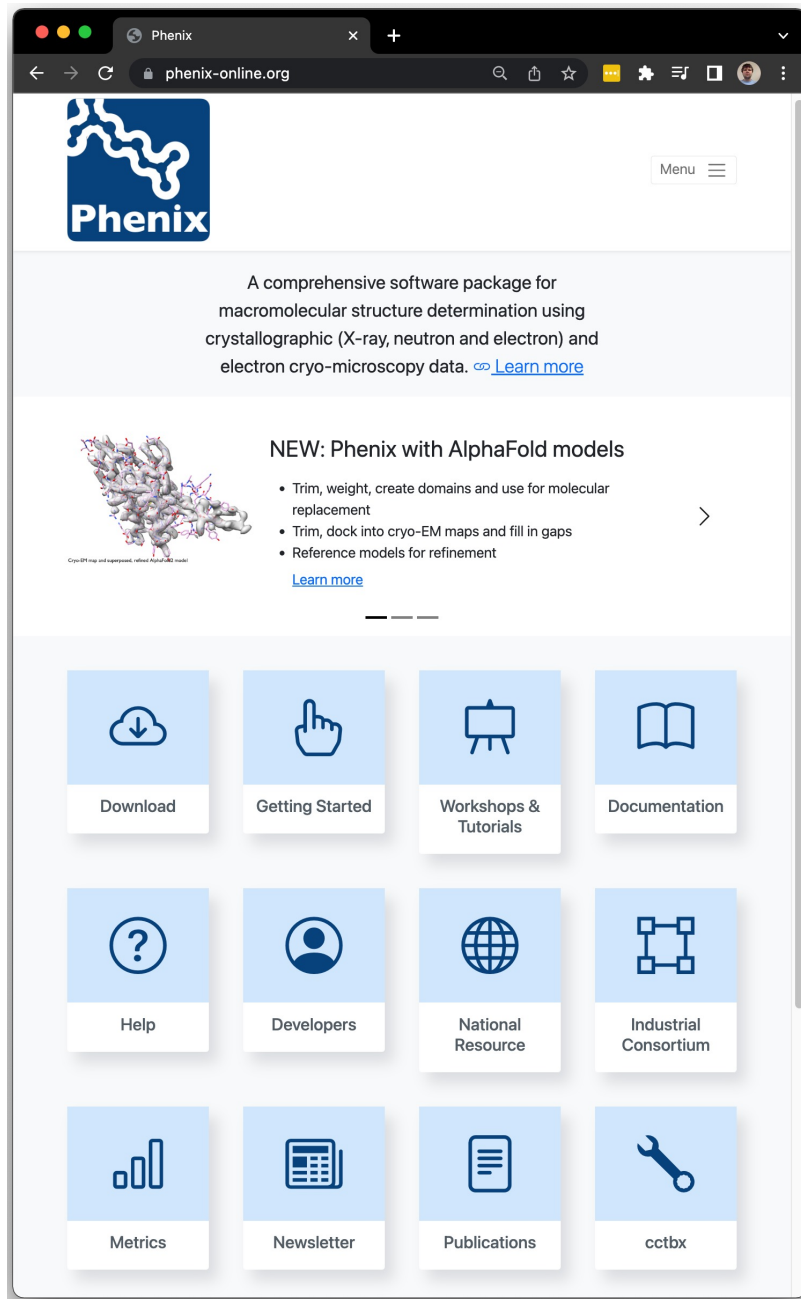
Phenix

phenix-online.org

Phenix

Menu

A comprehensive software package for macromolecular structure determination using crystallographic (X-ray, neutron and electron) and electron cryo-microscopy data. Learn more

Cryo-EM map and superposed, refined AlphaFold2 model

NEW: Phenix with AlphaFold models

- Trim, weight, create domains and use for molecular replacement
- Trim, dock into cryo-EM maps and fill in gaps
- Reference models for refinement

Learn more

Download

Getting Started

Workshops & Tutorials

Documentation

Help

Developers

National Resource

Industrial Consortium

Metrics

Newsletter

Publications

cctbx